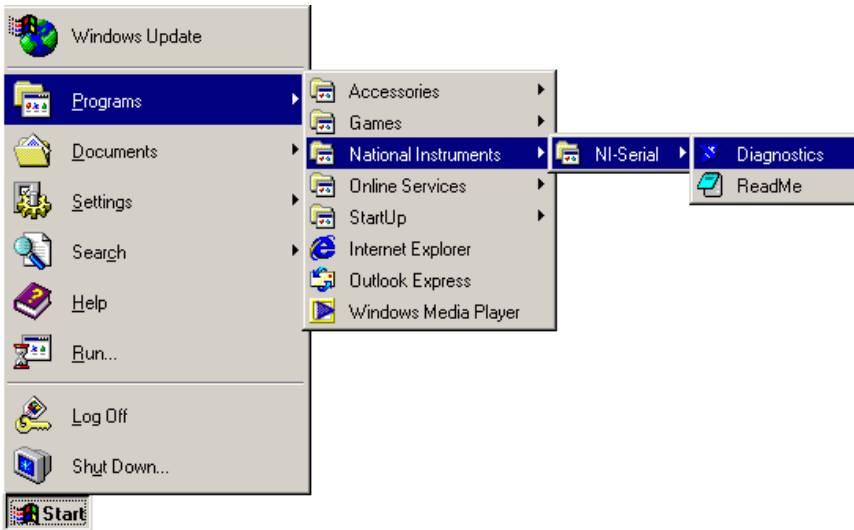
Windows Update
Programs
Documents
Settings
Search
Help
Run...
Log Off
Shut Down...
Start

Accessories
Games
National Instruments
Online Services
StartUp
Internet Explorer
Outlook Express
Windows Media Player

NI-Serial

Diagnostics
ReadMe